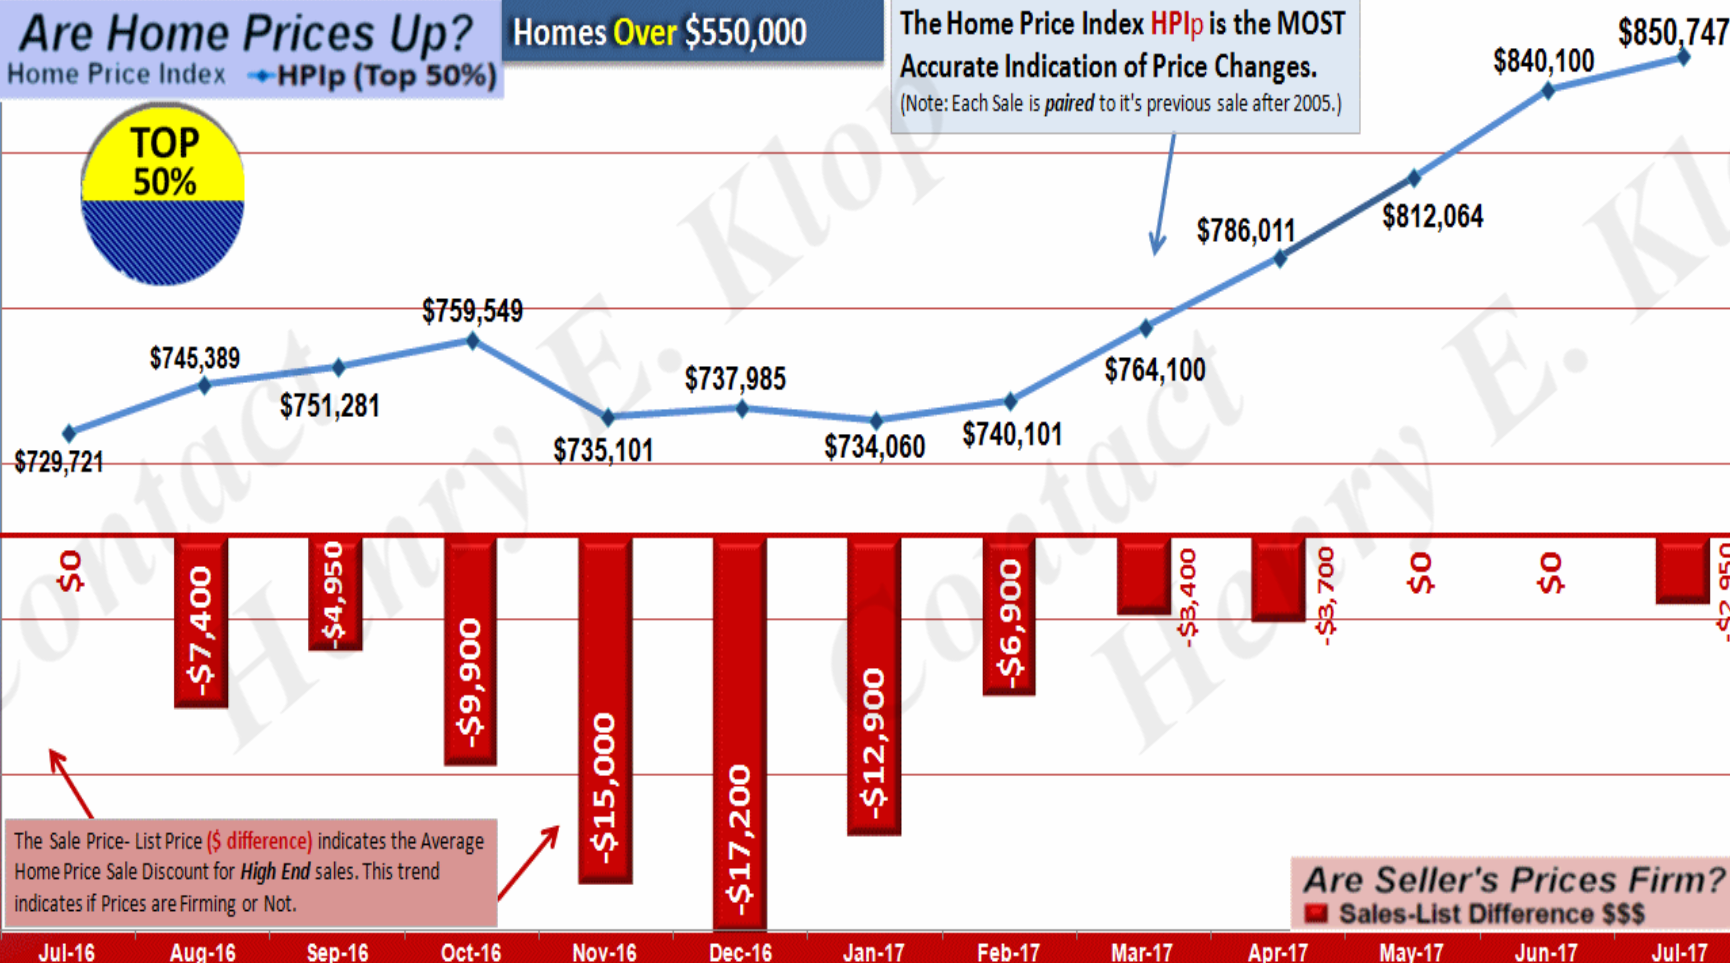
Are Home Prices Up?
Home Price Index HPIp (Top 50%)

Homes Over $550,000

The Home Price Index HPIp is the MOST Accurate Indication of Price Changes.
(Note: Each Sale is paired to it's previous sale after 2005.)

TOP 50%

$729,721
$745,389
$751,281
$759,549
$735,101
$737,985
$734,060
$740,101
$764,100
$786,011
$812,064
$840,100
$850,747

$0
-$7,400
-$4,950
-$9,900
-$15,000
-$17,200
-$12,900
-$6,900
-$3,400
-$3,700
$0
$0
-$2,950

The Sale Price- List Price ($ difference) indicates the Average Home Price Sale Discount for High End sales. This trend indicates if Prices are Firming or Not.

Are Seller's Prices Firm?
Sales-List Difference $$$

Contact Henry E. Klop
Contact Henry E. Kl

Jul-16
Aug-16
Sep-16
Oct-16
Nov-16
Dec-16
Jan-17
Feb-17
Mar-17
Apr-17
May-17
Jun-17
Jul-17